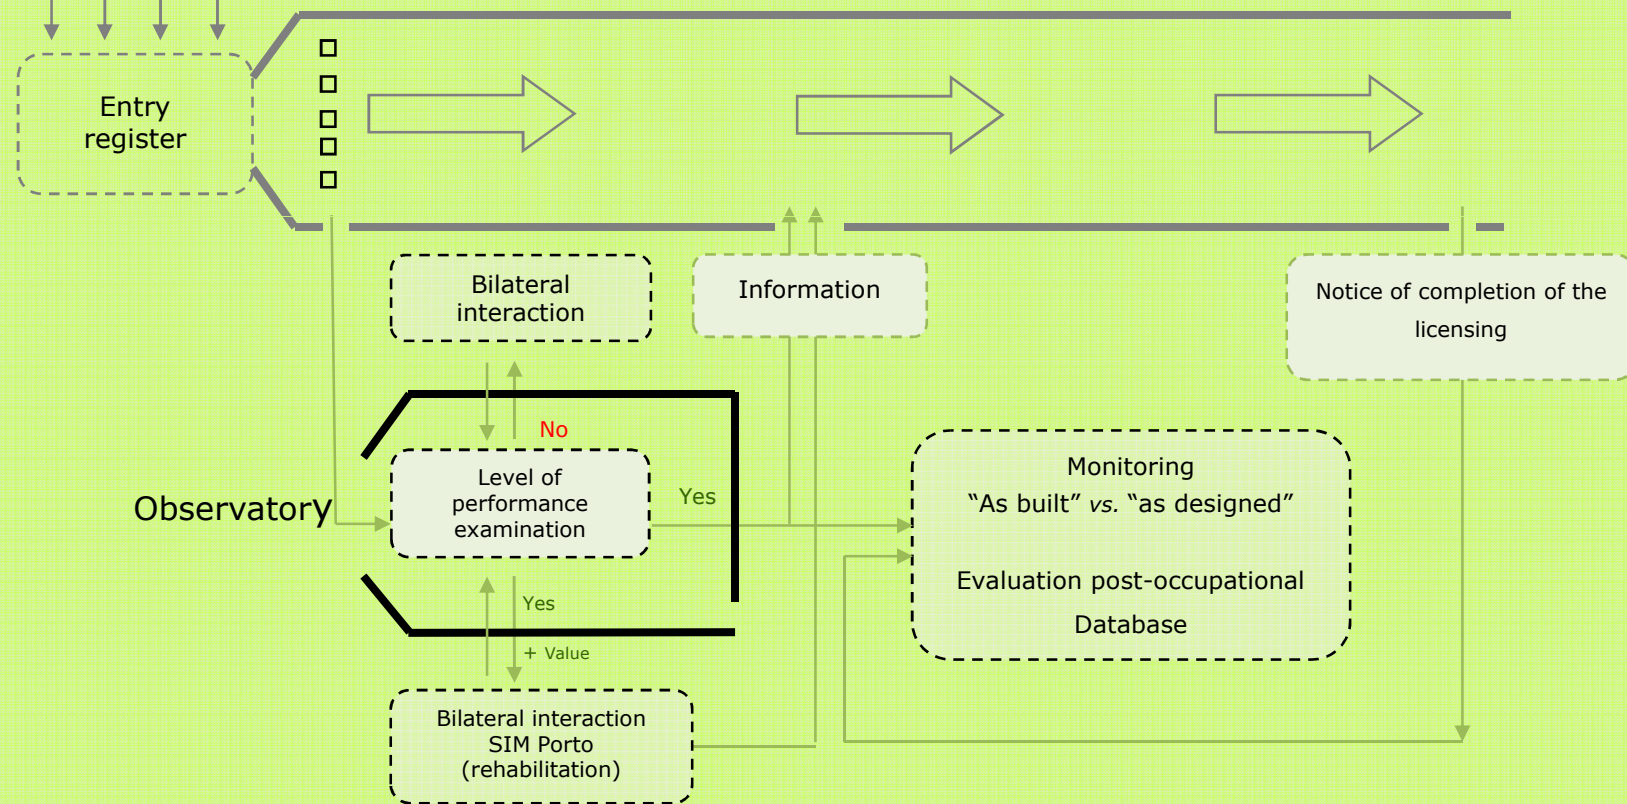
Entry register

Bilateral interaction

Information

Notice of completion of the licensing

No

Observatory

Level of performance examination

Yes

Monitoring
“As built” *vs.* “as designed”

Evaluation post-occupational

Database

Yes

+ Value

Bilateral interaction SIM Porto (rehabilitation)